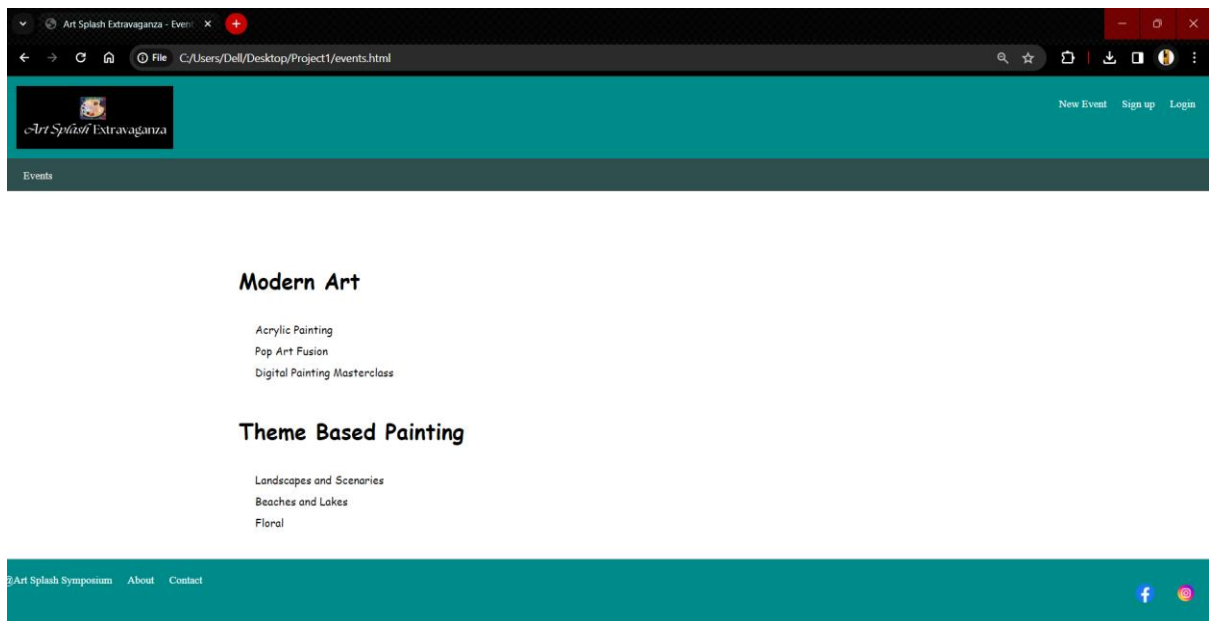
Art Splash Extravaganza - Event ×

File C:/Users/Dell/Desktop/Project1/events.html

Art Splash Extravaganza

New Event Sign up Login

Events

Modern Art

Acrylic Painting
Pop Art Fusion
Digital Painting Masterclass

Theme Based Painting

Landscapes and Scenaries
Beaches and Lakes
Floral

@Art Splash Symposium About Contact